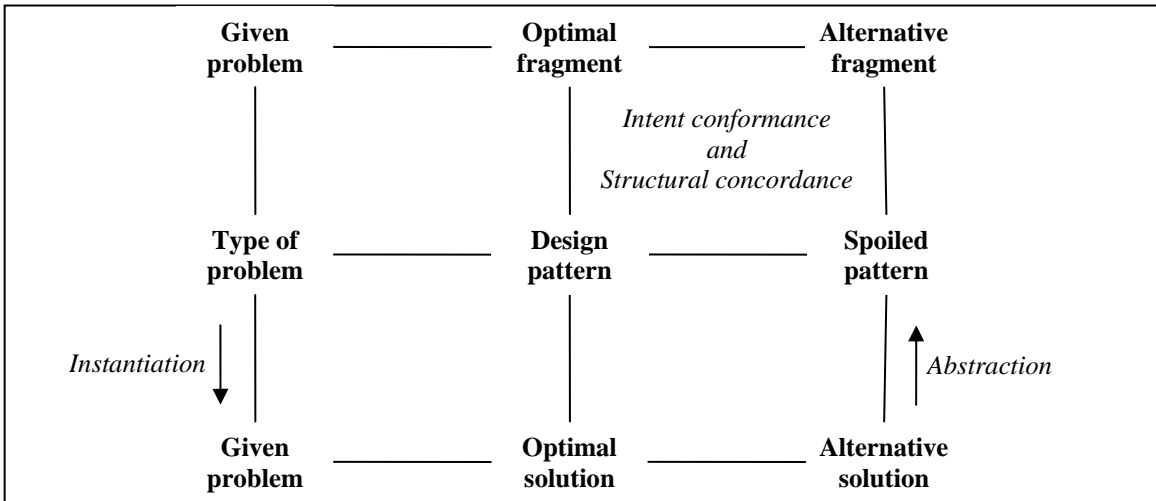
Given problem

Optimal fragment

Alternative fragment

Intent conformance and Structural concordance

Type of problem

Design pattern

Spoiled pattern

Instantiation

Abstraction

Given problem

Optimal solution

Alternative solution